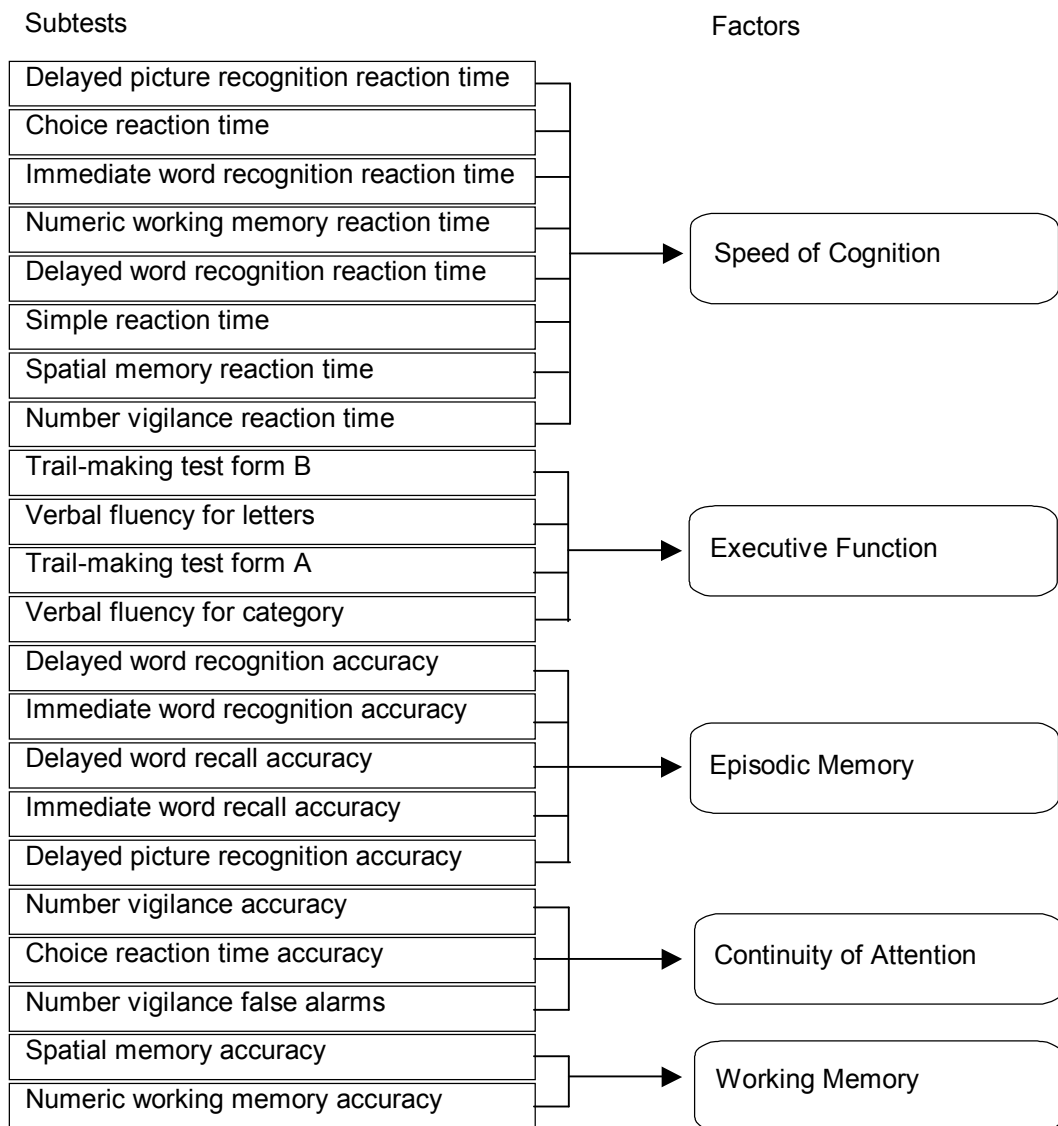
Subtests

Factors

Delayed picture recognition reaction time
Choice reaction time
Immediate word recognition reaction time
Numeric working memory reaction time
Delayed word recognition reaction time
Simple reaction time
Spatial memory reaction time
Number vigilance reaction time

Speed of Cognition

Trail-making test form B
Verbal fluency for letters
Trail-making test form A
Verbal fluency for category

Executive Function

Delayed word recognition accuracy
Immediate word recognition accuracy
Delayed word recall accuracy
Immediate word recall accuracy
Delayed picture recognition accuracy

Episodic Memory

Number vigilance accuracy
Choice reaction time accuracy
Number vigilance false alarms

Continuity of Attention

Spatial memory accuracy
Numeric working memory accuracy

Working Memory